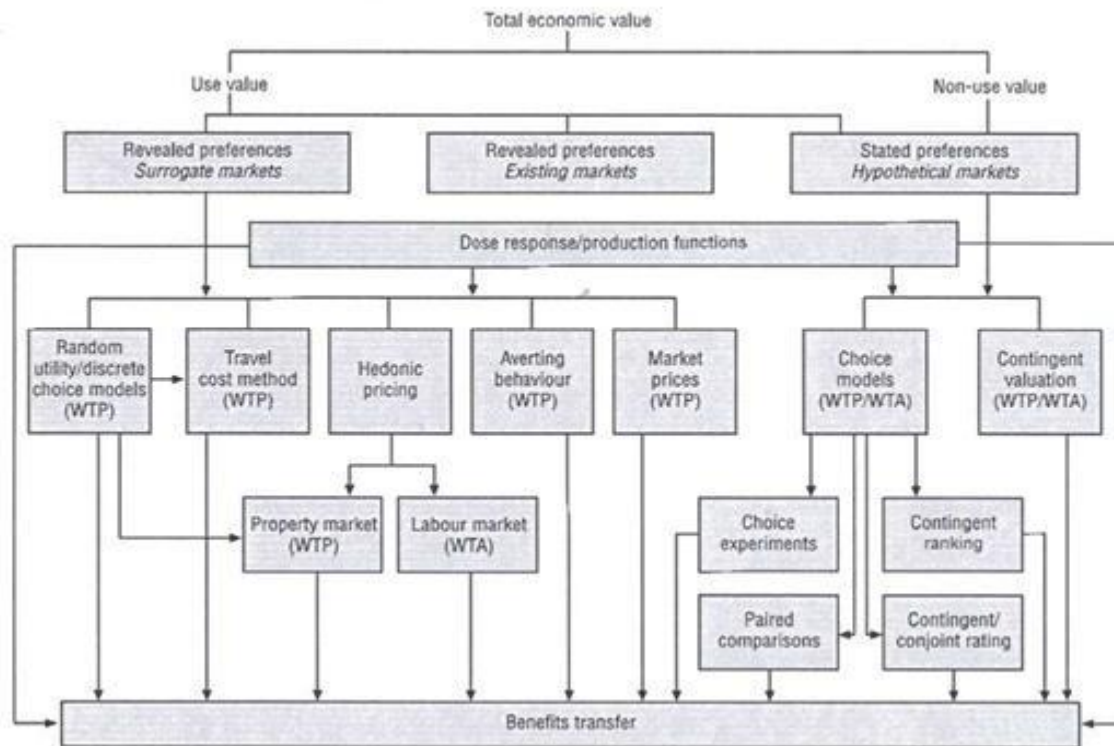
Total economic value

Use value

Non-use value

Revealed preferences
*Surrogate markets*

Revealed preferences
*Existing markets*

Stated preferences
*Hypothetical markets*

Dose response/production functions

Random utility/discrete choice models (WTP)

Travel cost method (WTP)

Hedonic pricing

Averting behaviour (WTP)

Market prices (WTP)

Choice models (WTP/WTA)

Contingent valuation (WTP/WTA)

Property market (WTP)

Labour market (WTA)

Choice experiments

Contingent ranking

Paired comparisons

Contingent/ conjoint rating

Benefits transfer